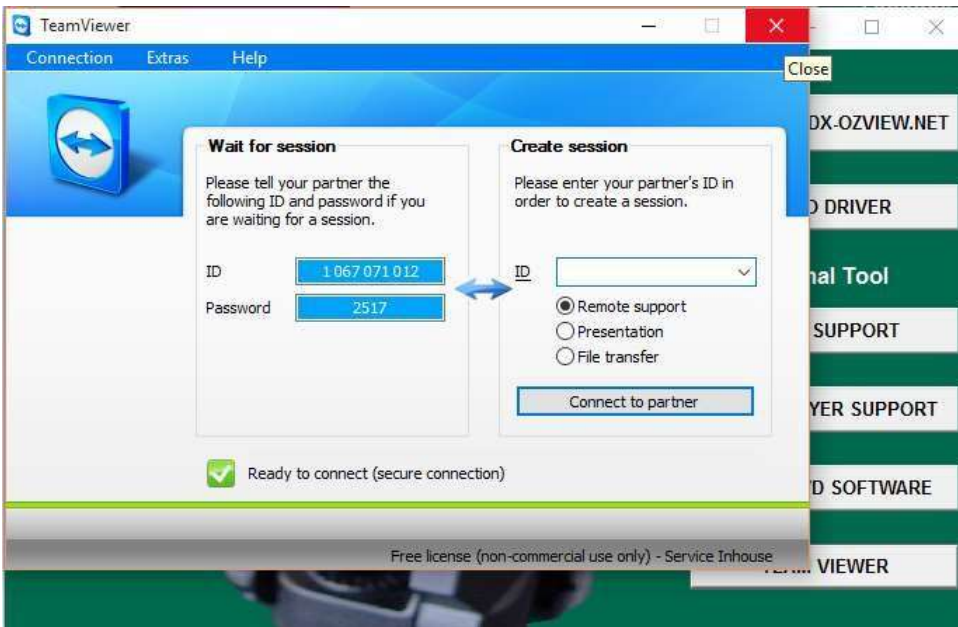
TeamViewer

Connection Extras Help

Close

Wait for session

Please tell your partner the following ID and password if you are waiting for a session.

ID 1 067 071 012

Password 2517

Create session

Please enter your partner's ID in order to create a session.

ID

Remote support

Presentation

File transfer

Connect to partner

Ready to connect (secure connection)

Free license (non-commercial use only) - Service Inhouse

DX-OZVIEW.NET

D DRIVER

nal Tool

SUPPORT

YER SUPPORT

D SOFTWARE

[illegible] VIEWER